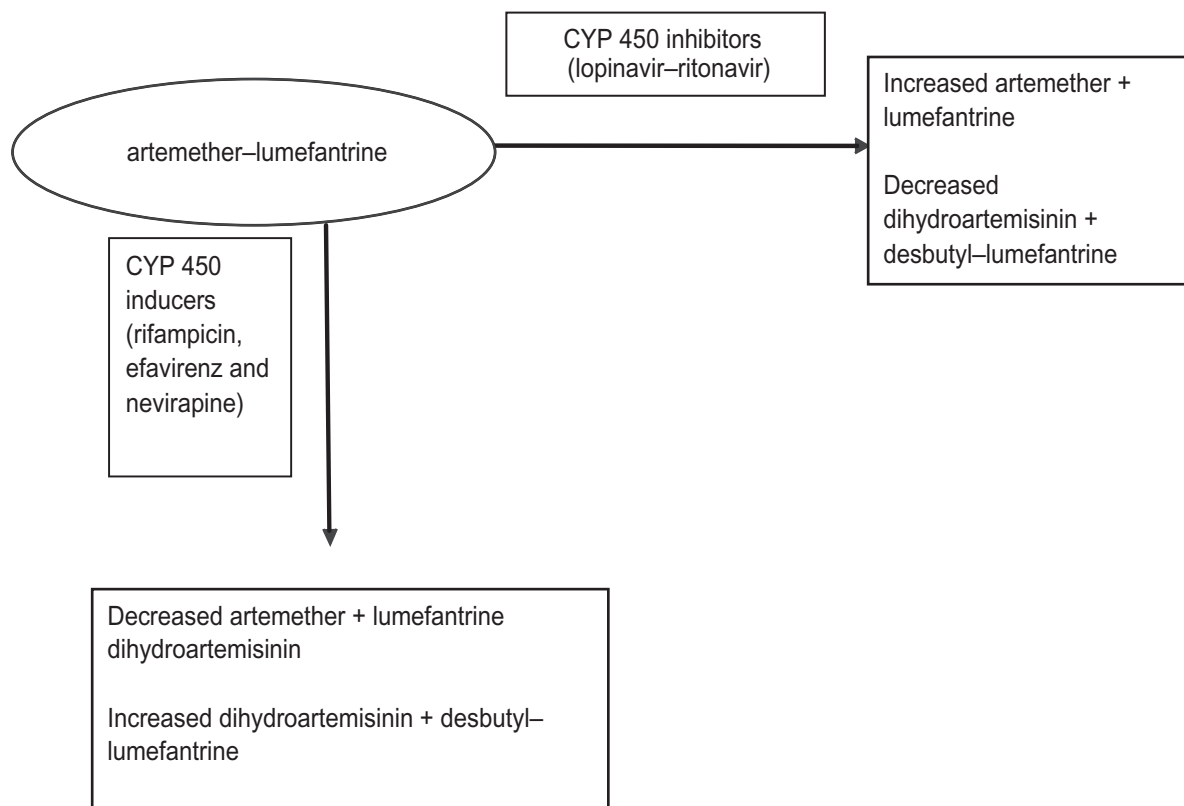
CYP 450 inhibitors (lopinavir–ritonavir)

artemether–lumefantrine

Increased artemether + lumefantrine

Decreased dihydroartemisinin + desbutyl–lumefantrine

CYP 450 inducers (rifampicin, efavirenz and nevirapine)

Decreased artemether + lumefantrine dihydroartemisinin

Increased dihydroartemisinin + desbutyl–lumefantrine